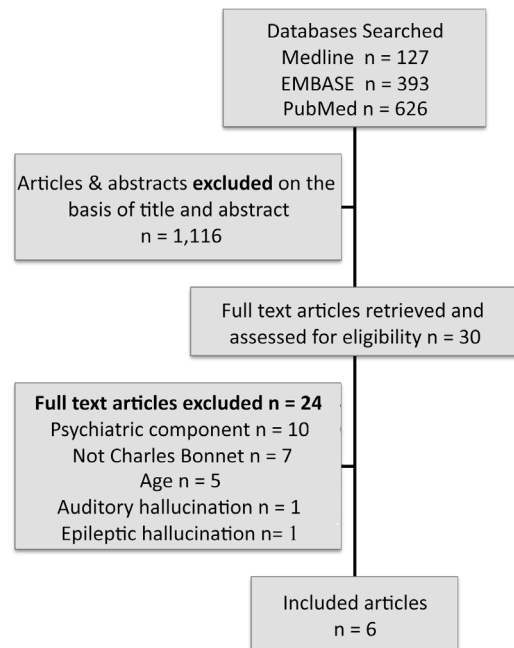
Databases Searched
Medline n = 127
EMBASE n = 393
PubMed n = 626

Articles & abstracts **excluded** on the basis of title and abstract
n = 1,116

Full text articles retrieved and assessed for eligibility n = 30

**Full text articles excluded n = 24**
Psychiatric component n = 10
Not Charles Bonnet n = 7
Age n = 5
Auditory hallucination n = 1
Epileptic hallucination n= 1

Included articles
n = 6